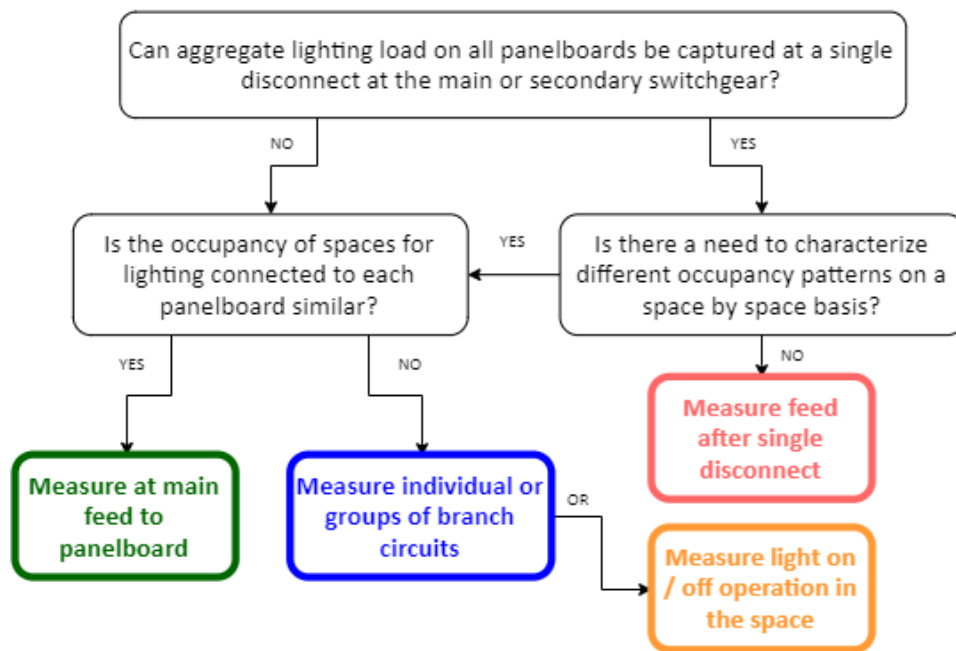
Can aggregate lighting load on all panelboards be captured at a single disconnect at the main or secondary switchgear?

NO

YES

Is the occupancy of spaces for lighting connected to each panelboard similar?

YES

Is there a need to characterize different occupancy patterns on a space by space basis?

YES

NO

NO

Measure feed after single disconnect

Measure at main feed to panelboard

Measure individual or groups of branch circuits

OR

Measure light on / off operation in the space